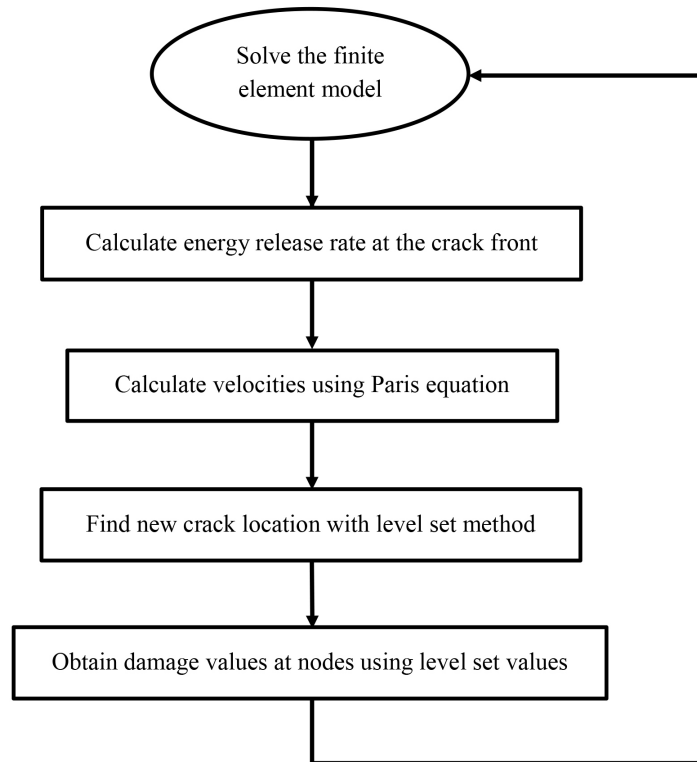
Solve the finite element model

Calculate energy release rate at the crack front

Calculate velocities using Paris equation

Find new crack location with level set method

Obtain damage values at nodes using level set values